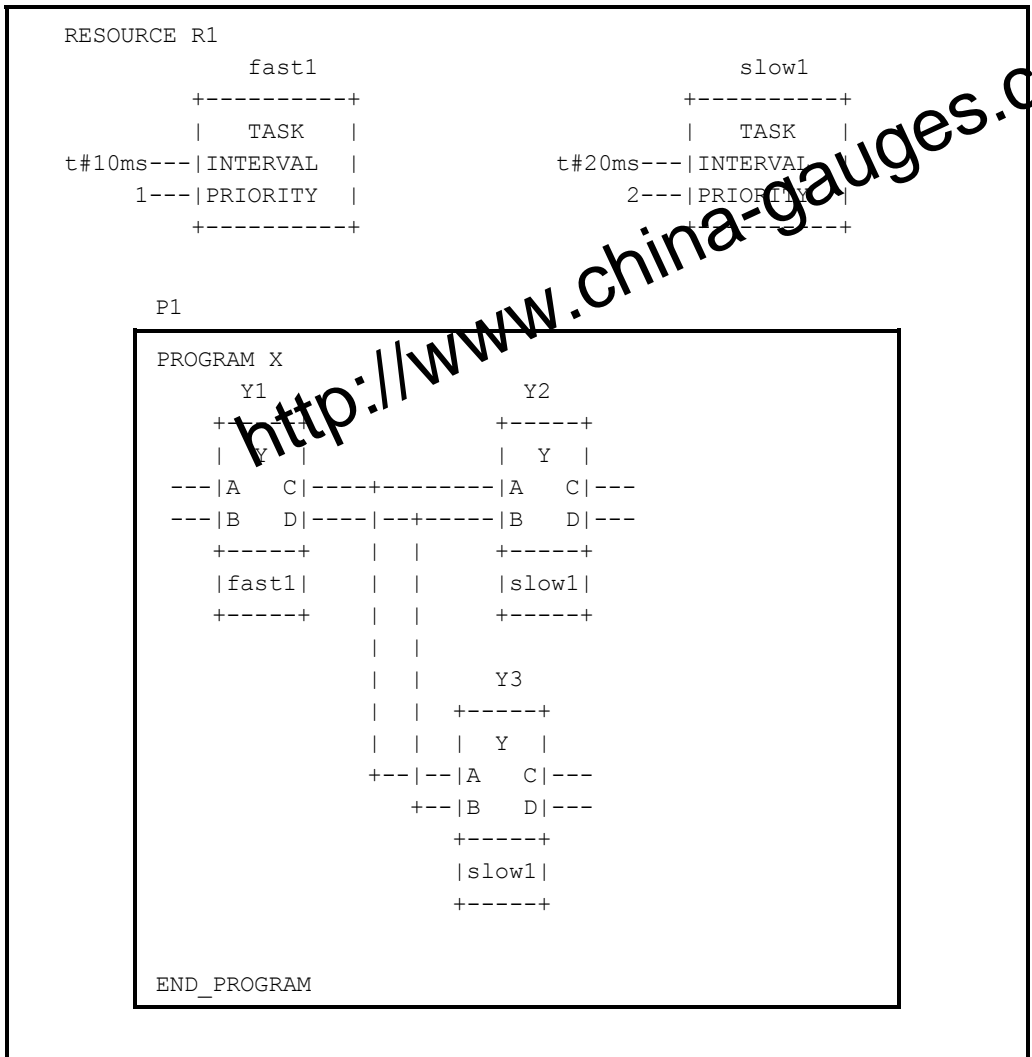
RESOURCE R1

fast1

TASK
t#10ms---|INTERVAL
1---|PRIORITY

slow1

TASK
t#20ms---|INTERVAL
2---|PRIORITY

http://www.china-gauges.c

P1

PROGRAM X

Y1
Y
---|A C|
---|B D|
|fast1|

Y2
Y
|A C|---
|B D|---
|slow1|

Y3
Y
|A C|---
|B D|---
|slow1|

END_PROGRAM